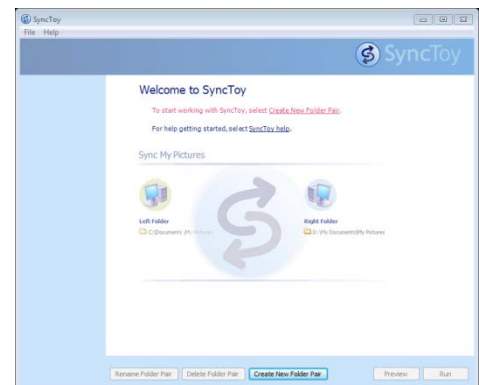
SyncToy
File Help
SyncToy
Welcome to SyncToy
To start working with SyncToy, select Create New Folder Pair.
For help getting started, select SyncToy help.
Sync My Pictures
Left Folder
C:\Documents\My Pictures
Right Folder
D:\My Documents\My Pictures
Rename Folder Pair
Delete Folder Pair
Create New Folder Pair
Preview
Run